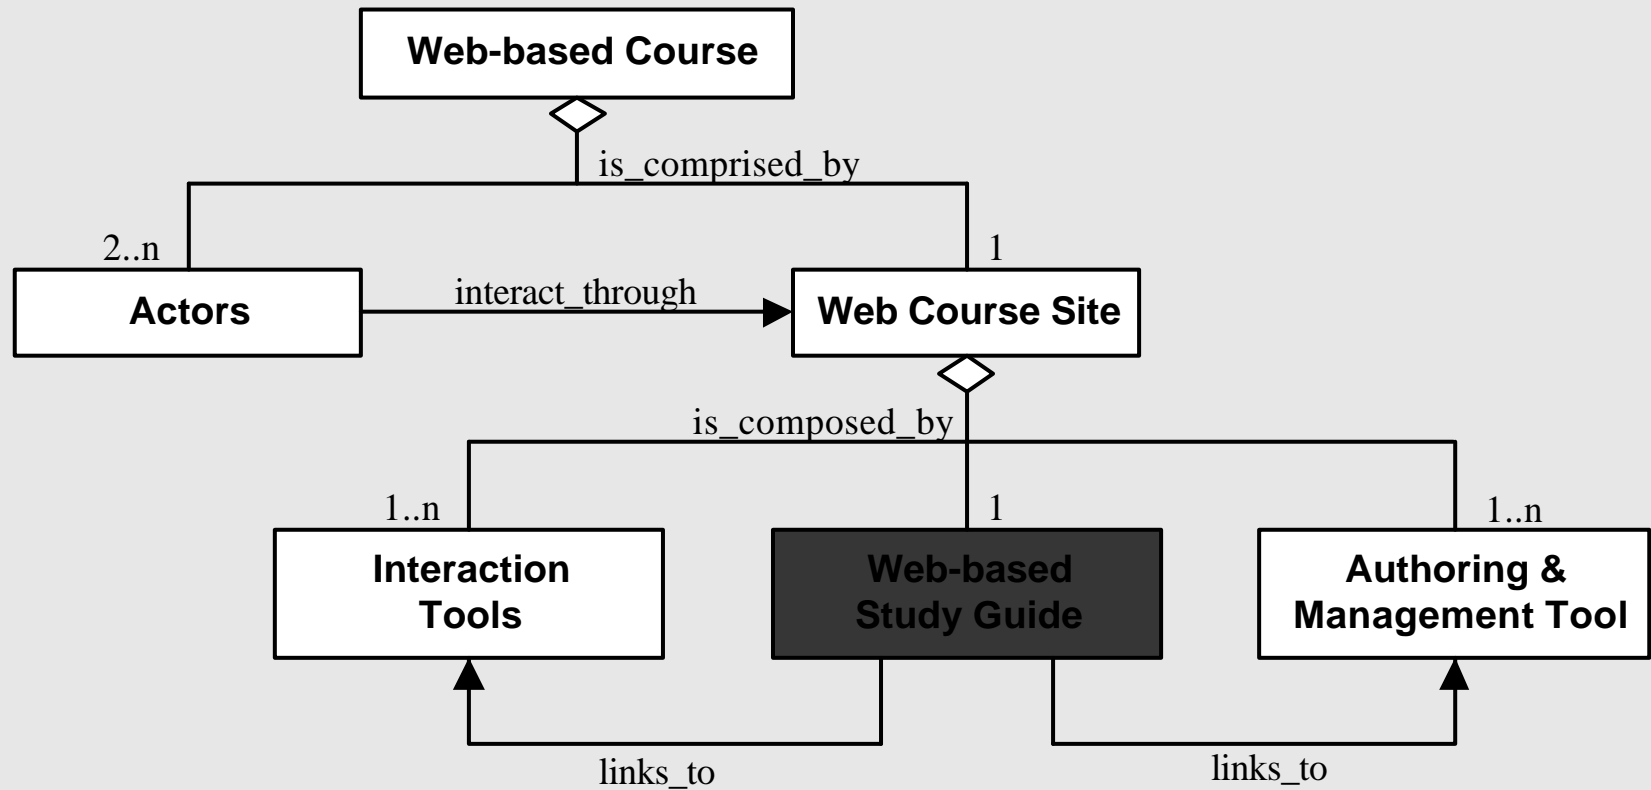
Web-based Course

is_comprised_by

2..n

1

Actors

interact_through

Web Course Site

is_composed_by

1..n

1

1..n

Interaction Tools

Web-based Study Guide

Authoring & Management Tool

links_to

links_to